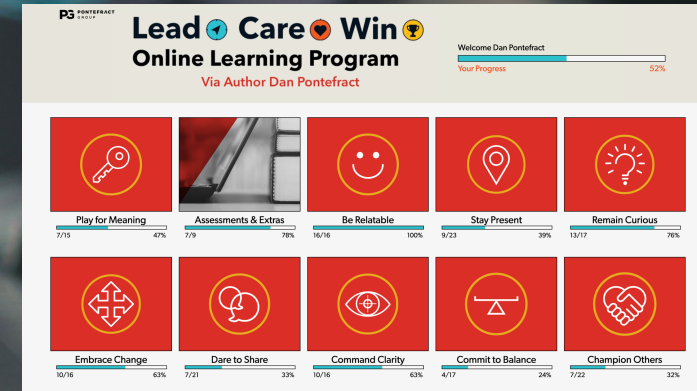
PONTEFRACT GROUP

Lead Care Win

Online Learning Program

Via Author Dan Pontefract

Welcome Dan Pontefract

Your Progress 52%

Play for Meaning
7/15 47%

Assessments & Extras
7/9 78%

Be Relatable
16/16 100%

Stay Present
9/23 39%

Remain Curious
13/17 76%

Embrace Change
10/16 63%

Dare to Share
7/21 33%

Command Clarity
10/16 63%

Commit to Balance
4/17 24%

Champion Others
7/22 32%